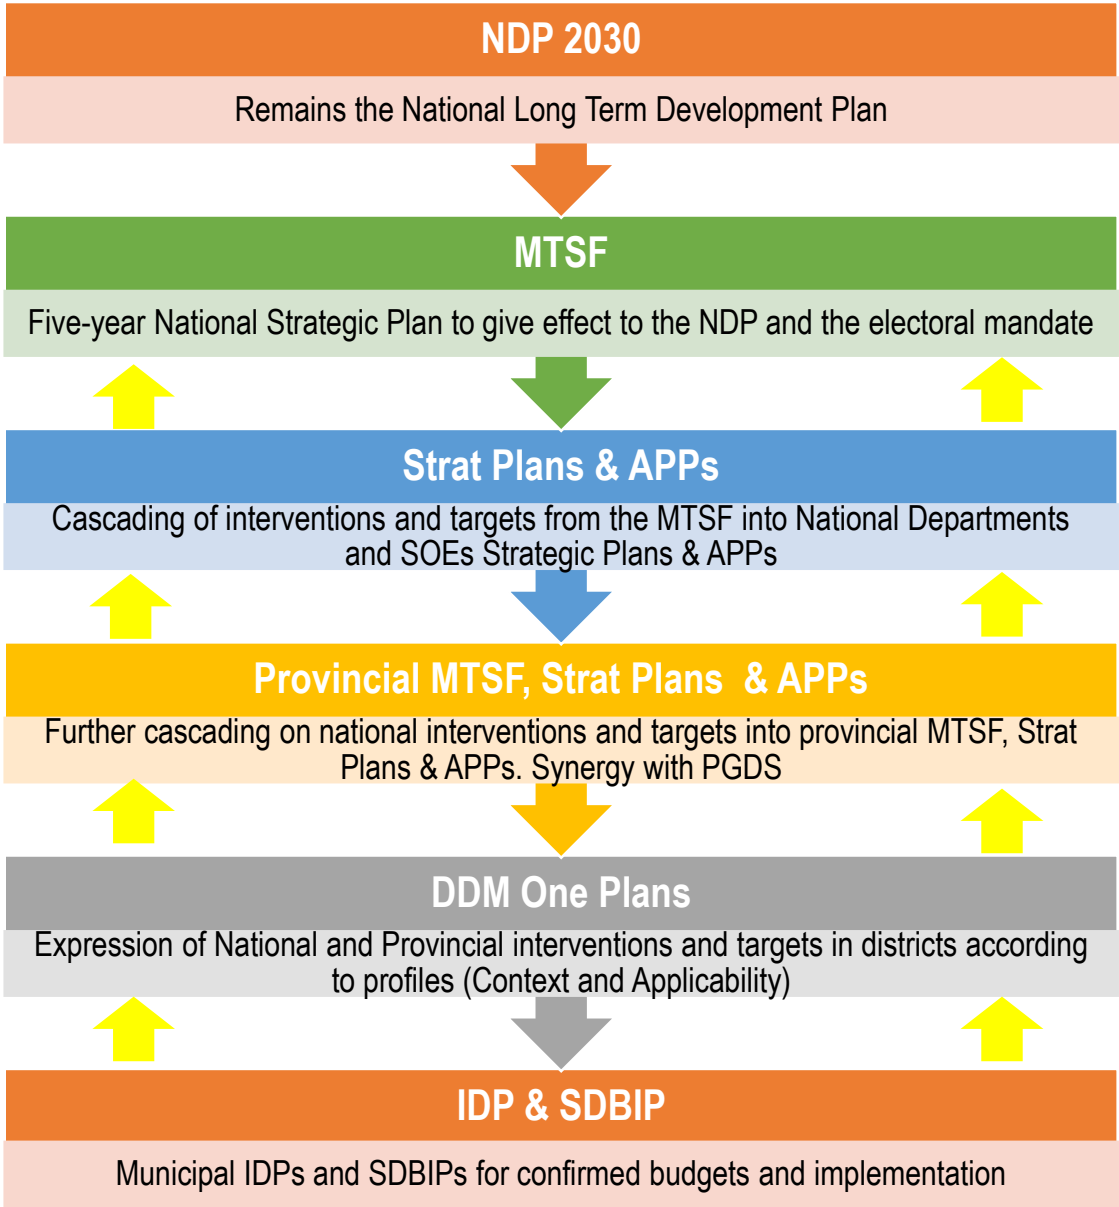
NDP 2030

Remains the National Long Term Development Plan

MTSF

Five-year National Strategic Plan to give effect to the NDP and the electoral mandate

Strat Plans & APPs

Cascading of interventions and targets from the MTSF into National Departments and SOEs Strategic Plans & APPs

Provincial MTSF, Strat Plans & APPs

Further cascading on national interventions and targets into provincial MTSF, Strat Plans & APPs. Synergy with PGDS

DDM One Plans

Expression of National and Provincial interventions and targets in districts according to profiles (Context and Applicability)

IDP & SDBIP

Municipal IDPs and SDBIPs for confirmed budgets and implementation